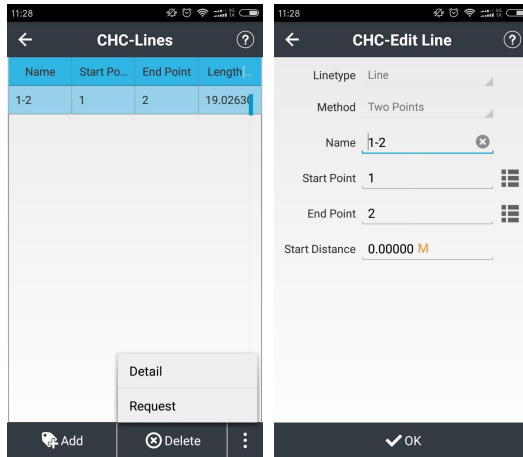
11:28

CHC-Lines

| Name | Start Po... | End Point | Length |
|---|---|---|---|
| 1-2 | 1 | 2 | 19.02630 |

Detail

Request

Add

Delete

11:28

CHC-Edit Line

Linetype Line

Method Two Points

Name 1-2

Start Point 1

End Point 2

Start Distance 0.00000 M

OK